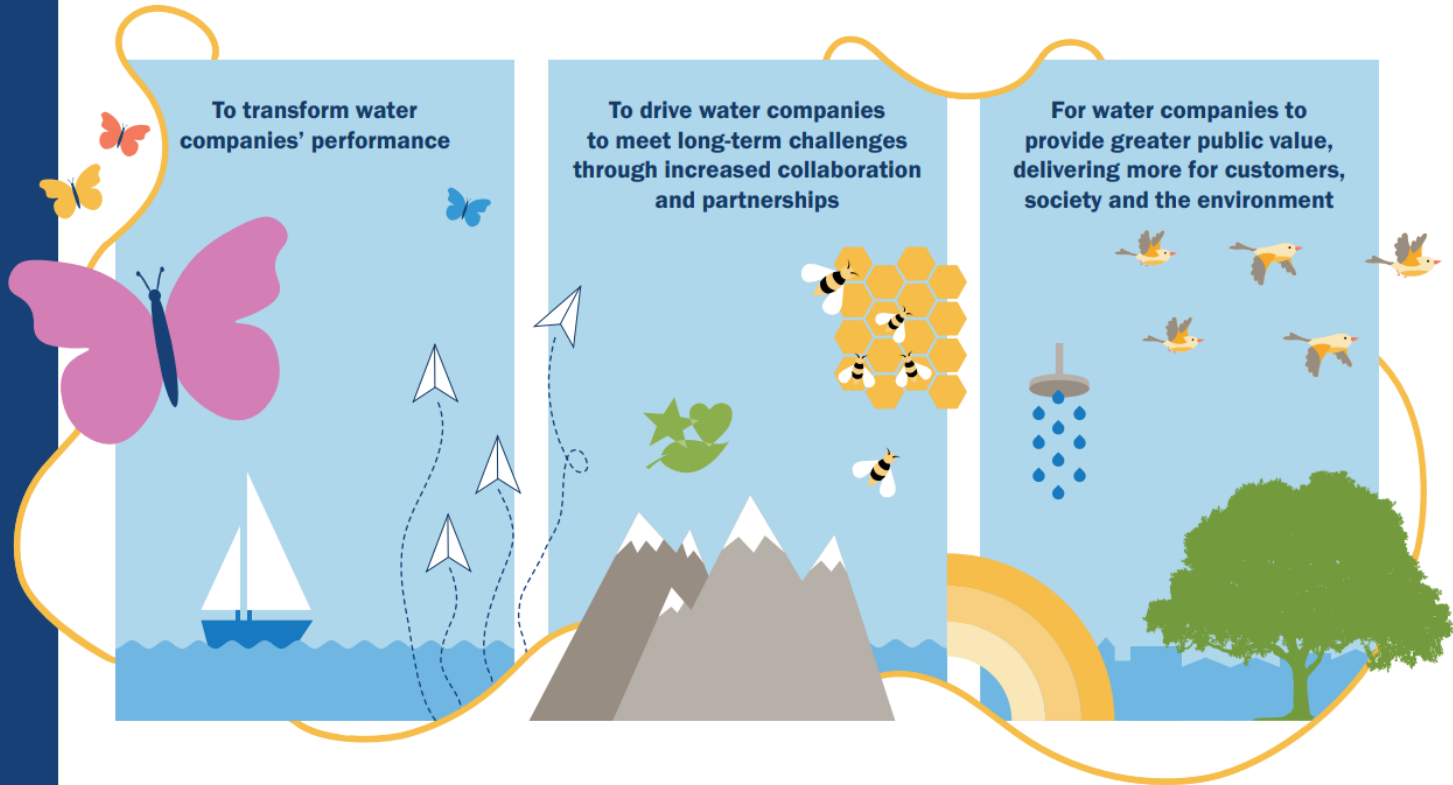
To transform water companies' performance

To drive water companies to meet long-term challenges through increased collaboration and partnerships

For water companies to provide greater public value, delivering more for customers, society and the environment